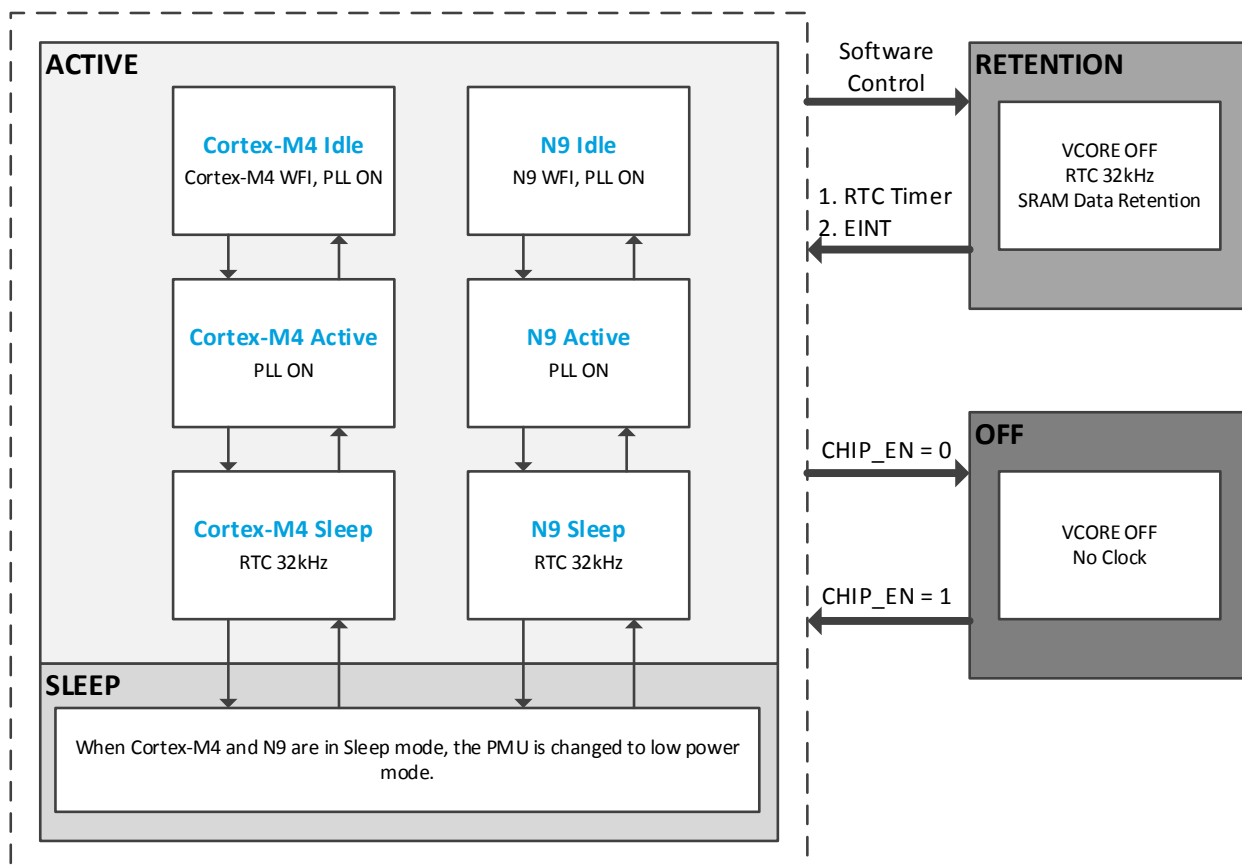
ACTIVE

Cortex-M4 Idle
Cortex-M4 WFI, PLL ON

N9 Idle
N9 WFI, PLL ON

Cortex-M4 Active
PLL ON

N9 Active
PLL ON

Cortex-M4 Sleep
RTC 32kHz

N9 Sleep
RTC 32kHz

SLEEP

When Cortex-M4 and N9 are in Sleep mode, the PMU is changed to low power mode.

Software Control

RETENTION

VCORE OFF
RTC 32kHz
SRAM Data Retention

1. RTC Timer
2. EINT

CHIP_EN = 0

OFF

VCORE OFF
No Clock

CHIP_EN = 1